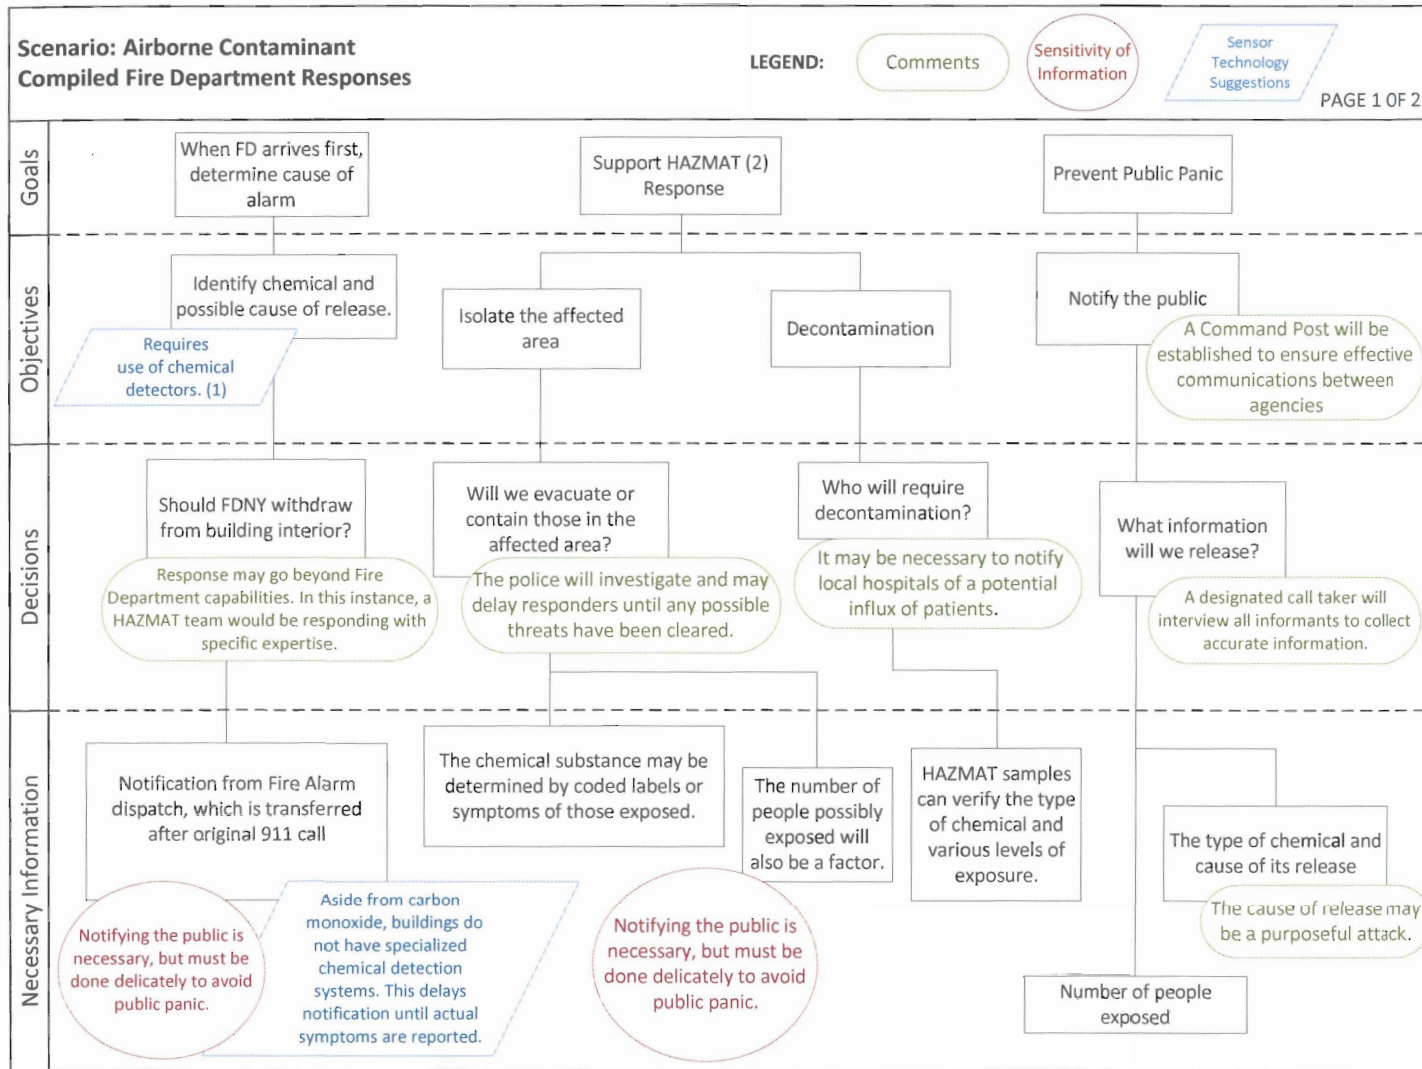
Scenario: Airborne Contaminant
Compiled Fire Department Responses

LEGEND: Comments
Sensitivity of Information
Sensor Technology Suggestions

PAGE 1 OF 2

Goals

When FD arrives first, determine cause of alarm

Support HAZMAT (2) Response

Prevent Public Panic

Objectives

Identify chemical and possible cause of release.

Requires use of chemical detectors. (1)

Isolate the affected area

Decontamination

Notify the public

A Command Post will be established to ensure effective communications between agencies

Decisions

Should FDNY withdraw from building interior?

Response may go beyond Fire Department capabilities. In this instance, a HAZMAT team would be responding with specific expertise.

Will we evacuate or contain those in the affected area?

The police will investigate and may delay responders until any possible threats have been cleared.

Who will require decontamination?

It may be necessary to notify local hospitals of a potential influx of patients.

What information will we release?

A designated call taker will interview all informants to collect accurate information.

Necessary Information

Notification from Fire Alarm dispatch, which is transferred after original 911 call

Notifying the public is necessary, but must be done delicately to avoid public panic.

Aside from carbon monoxide, buildings do not have specialized chemical detection systems. This delays notification until actual symptoms are reported.

The chemical substance may be determined by coded labels or symptoms of those exposed.

The number of people possibly exposed will also be a factor.

Notifying the public is necessary, but must be done delicately to avoid public panic.

HAZMAT samples can verify the type of chemical and various levels of exposure.

The type of chemical and cause of its release

The cause of release may be a purposeful attack.

Number of people exposed